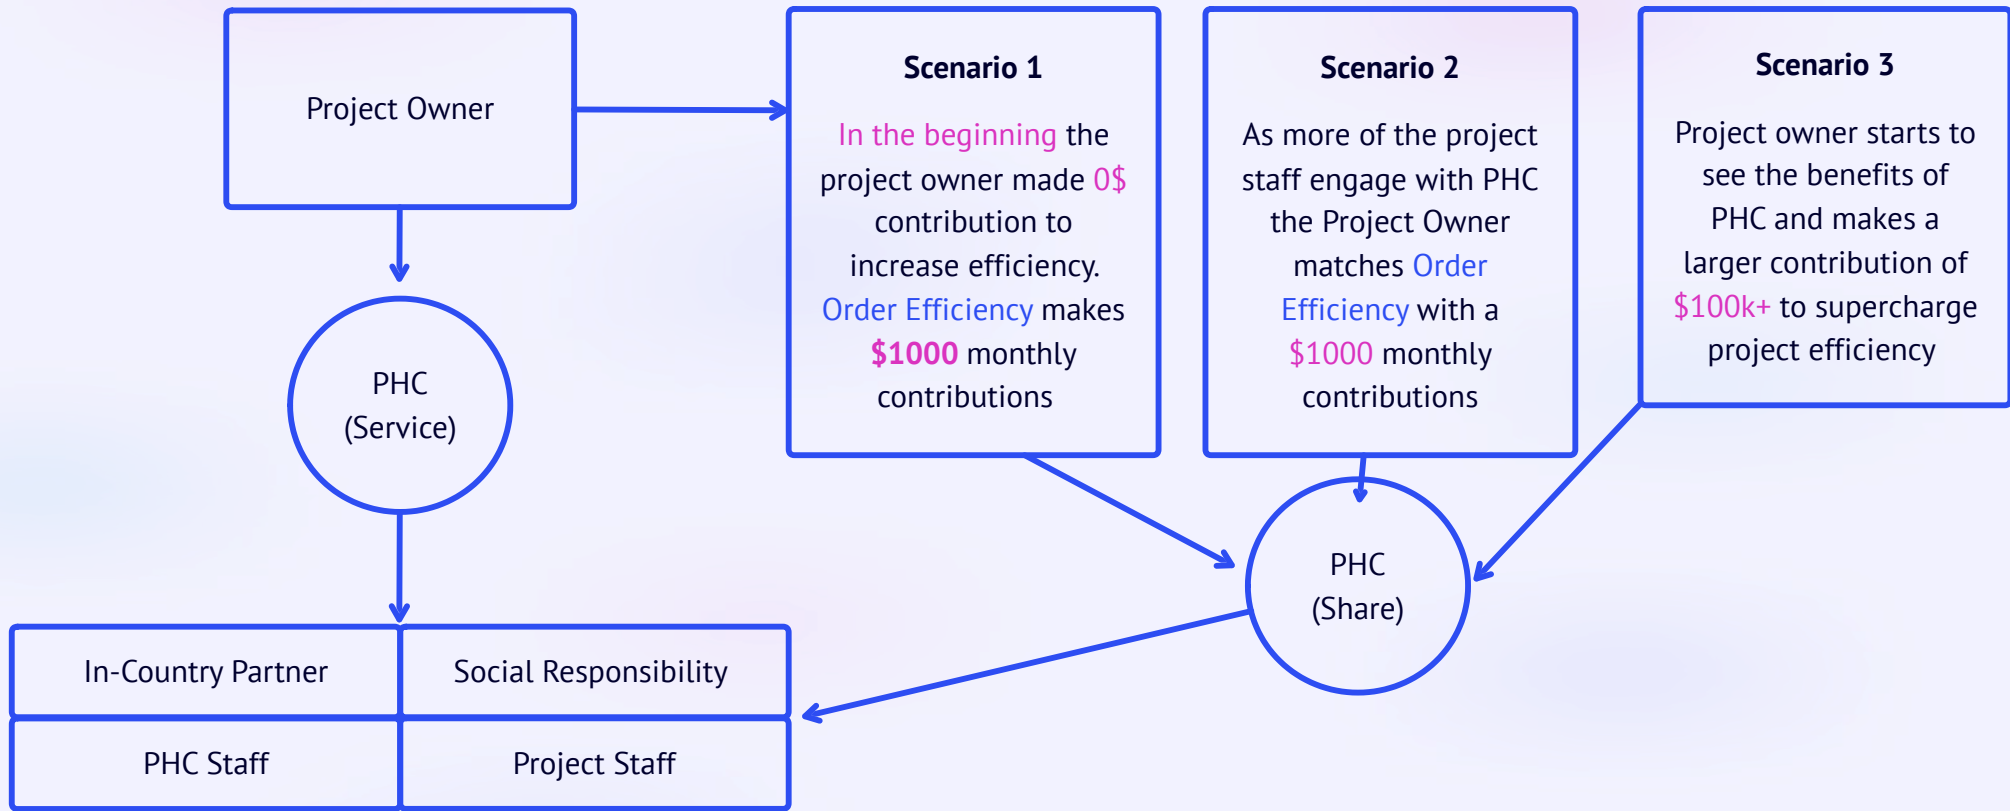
Project Owner

Scenario 1

In the beginning the project owner made 0$ contribution to increase efficiency. Order Efficiency makes $1000 monthly contributions

Scenario 2

As more of the project staff engage with PHC the Project Owner matches Order Efficiency with a $1000 monthly contributions

Scenario 3

Project owner starts to see the benefits of PHC and makes a larger contribution of $100k+ to supercharge project efficiency

PHC (Service)

PHC (Share)

| In-Country Partner | Social Responsibility |
|---|---|
| PHC Staff | Project Staff |